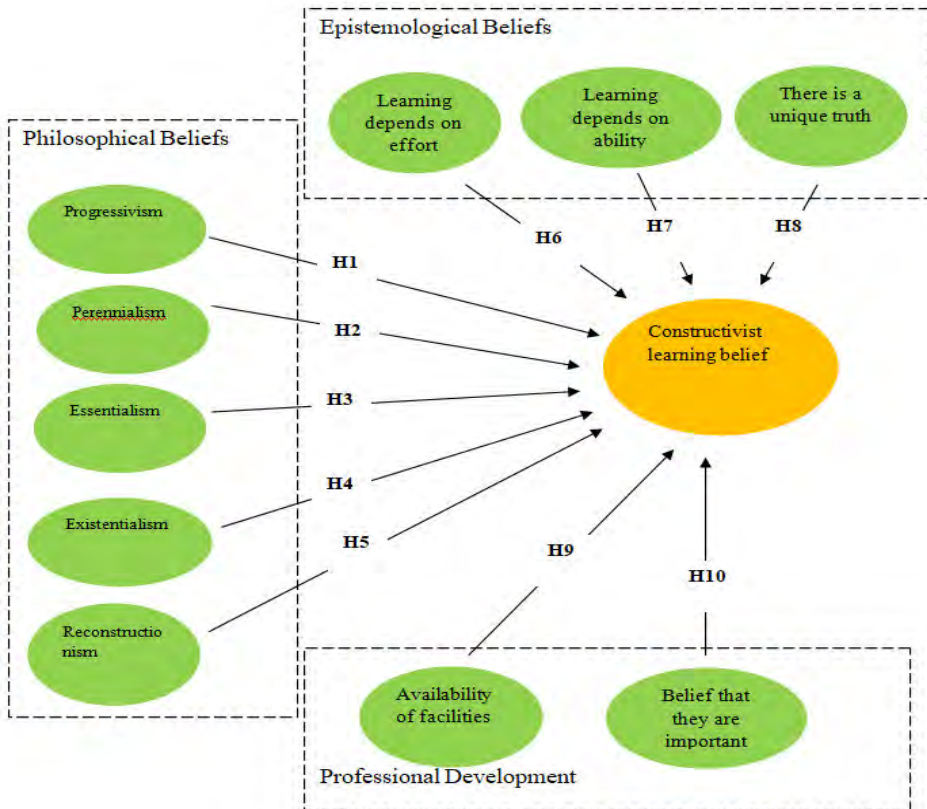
Epistemological Beliefs

Learning depends on effort

Learning depends on ability

There is a unique truth

Philosophical Beliefs

Progressivism

Perennialism

Essentialism

Existentialism

Reconstructio nism

H1

H2

H3

H4

H5

H6

H7

H8

H9

H10

Constructivist learning belief

Availability of facilities

Belief that they are important

Professional Development